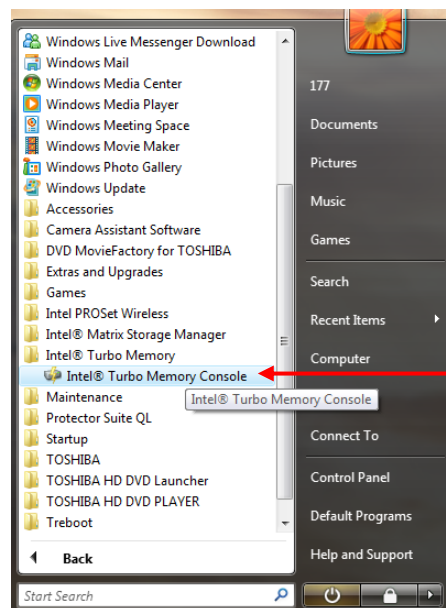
Windows Live Messenger Download
Windows Mail
Windows Media Center
Windows Media Player
Windows Meeting Space
Windows Movie Maker
Windows Photo Gallery
Windows Update
Accessories
Camera Assistant Software
DVD MovieFactory for TOSHIBA
Extras and Upgrades
Games
Intel PROSet Wireless
Intel® Matrix Storage Manager
Intel® Turbo Memory
Intel® Turbo Memory Console
Intel® Turbo Memory Console
Maintenance
Protector Suite QL
Startup
TOSHIBA
TOSHIBA HD DVD Launcher
TOSHIBA HD DVD PLAYER
Treboot
Back
Start Search

177
Documents
Pictures
Music
Games
Search
Recent Items
Computer
Connect To
Control Panel
Default Programs
Help and Support